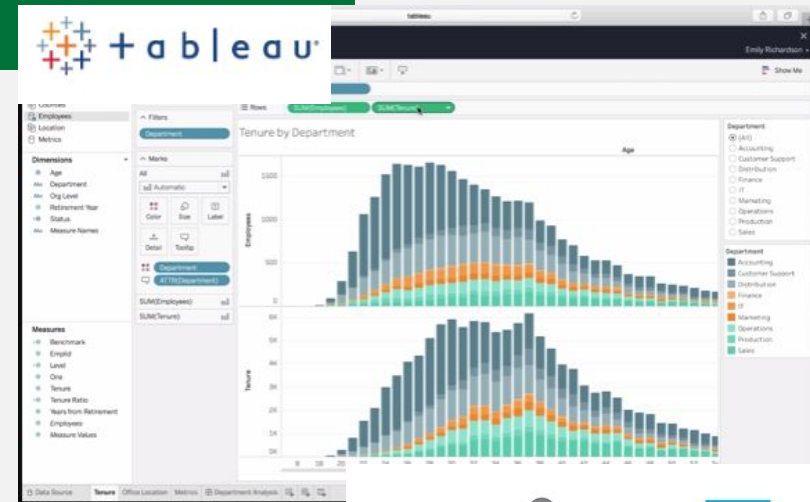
+ a b | e a u

tableau

Emily Richardson

Show Me

Courses
Employees
Location
Metrics

Dimensions
Age
Department
Org Level
Retirement Year
Status
Measure Names

Filters
Department

Marks
All
Automatic
Color
Size
Label
Detail
Tooltip
Department
ATTR(Department)
SUM(Employees)
SUM(Tenure)

Rows
SUM(Employees)
SUM(Tenure)

Tenure by Department

Age

Employees
1500
1000
500
0

Tenure
6K
5K
4K
3K
2K
1K
0K

Department
(All)
Accounting
Customer Support
Distribution
Finance
IT
Marketing
Operations
Production
Sales

Department
Accounting
Customer Support
Distribution
Finance
IT
Marketing
Operations
Production
Sales

Measures
Benchmark
EmpId
Level
One
Tenure
Tenure Ratio
Years from Retirement
Employees
Measure Values

Data Source
Tenure
Office Location
Metrics
Department Analysis